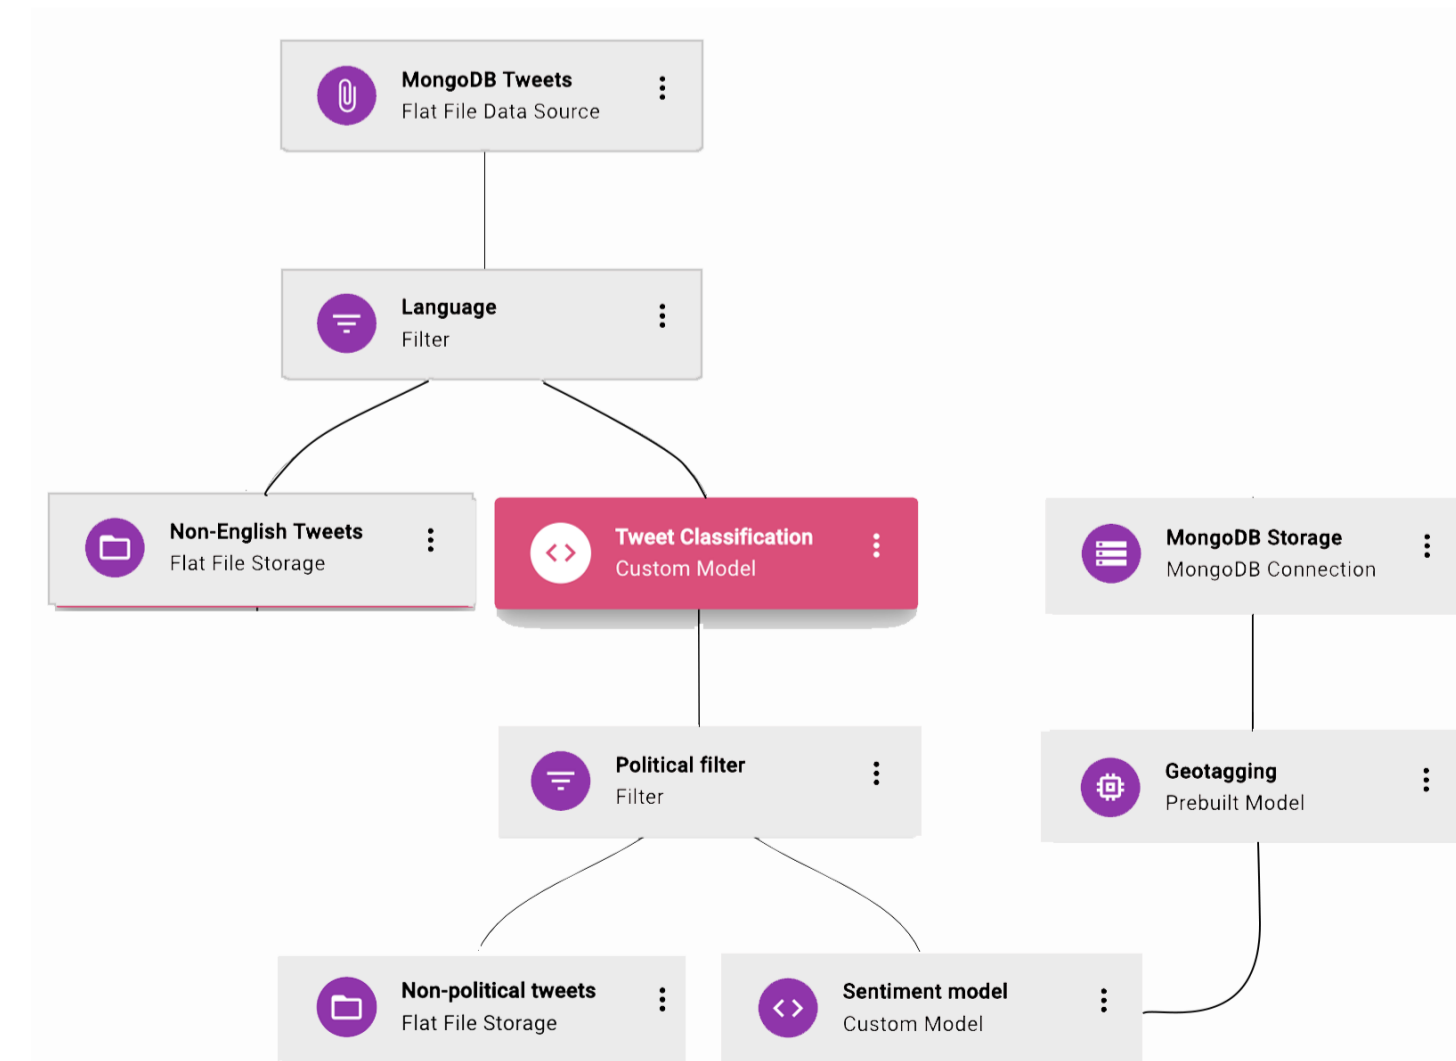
MongoDB Tweets
Flat File Data Source

Language
Filter

Non-English Tweets
Flat File Storage

Tweet Classification
Custom Model

MongoDB Storage
MongoDB Connection

Political filter
Filter

Geotagging
Prebuilt Model

Non-political tweets
Flat File Storage

Sentiment model
Custom Model